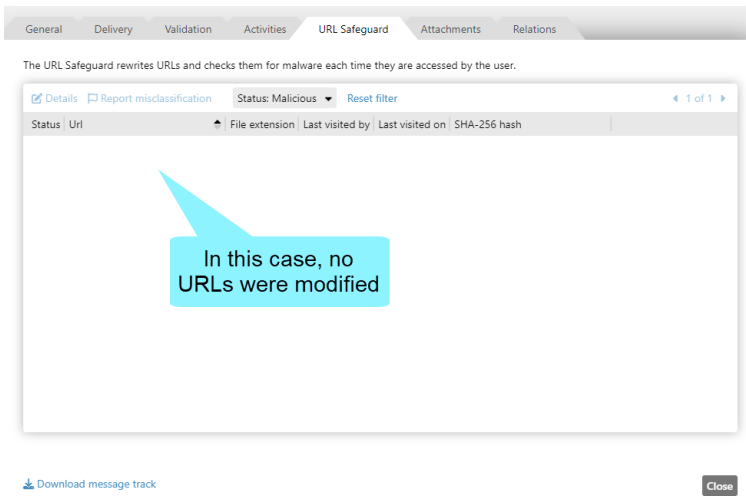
General Delivery Validation Activities URL Safeguard Attachments Relations

The URL Safeguard rewrites URLs and checks them for malware each time they are accessed by the user.

Details Report misclassification Status: Malicious Reset filter 1 of 1

| Status | Url | File extension | Last visited by | Last visited on | SHA-256 hash |
|---|---|---|---|---|---|

In this case, no URLs were modified

Download message track

Close